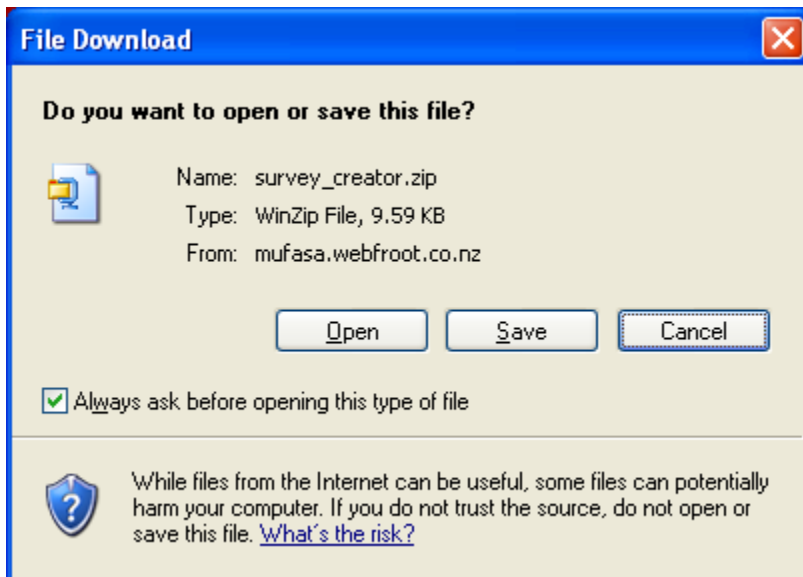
File Download

Do you want to open or save this file?

Name: survey_creator.zip
Type: WinZip File, 9.59 KB
From: mufasa.webfroot.co.nz

Open | Save | Cancel

Always ask before opening this type of file

While files from the Internet can be useful, some files can potentially harm your computer. If you do not trust the source, do not open or save this file. What's the risk?